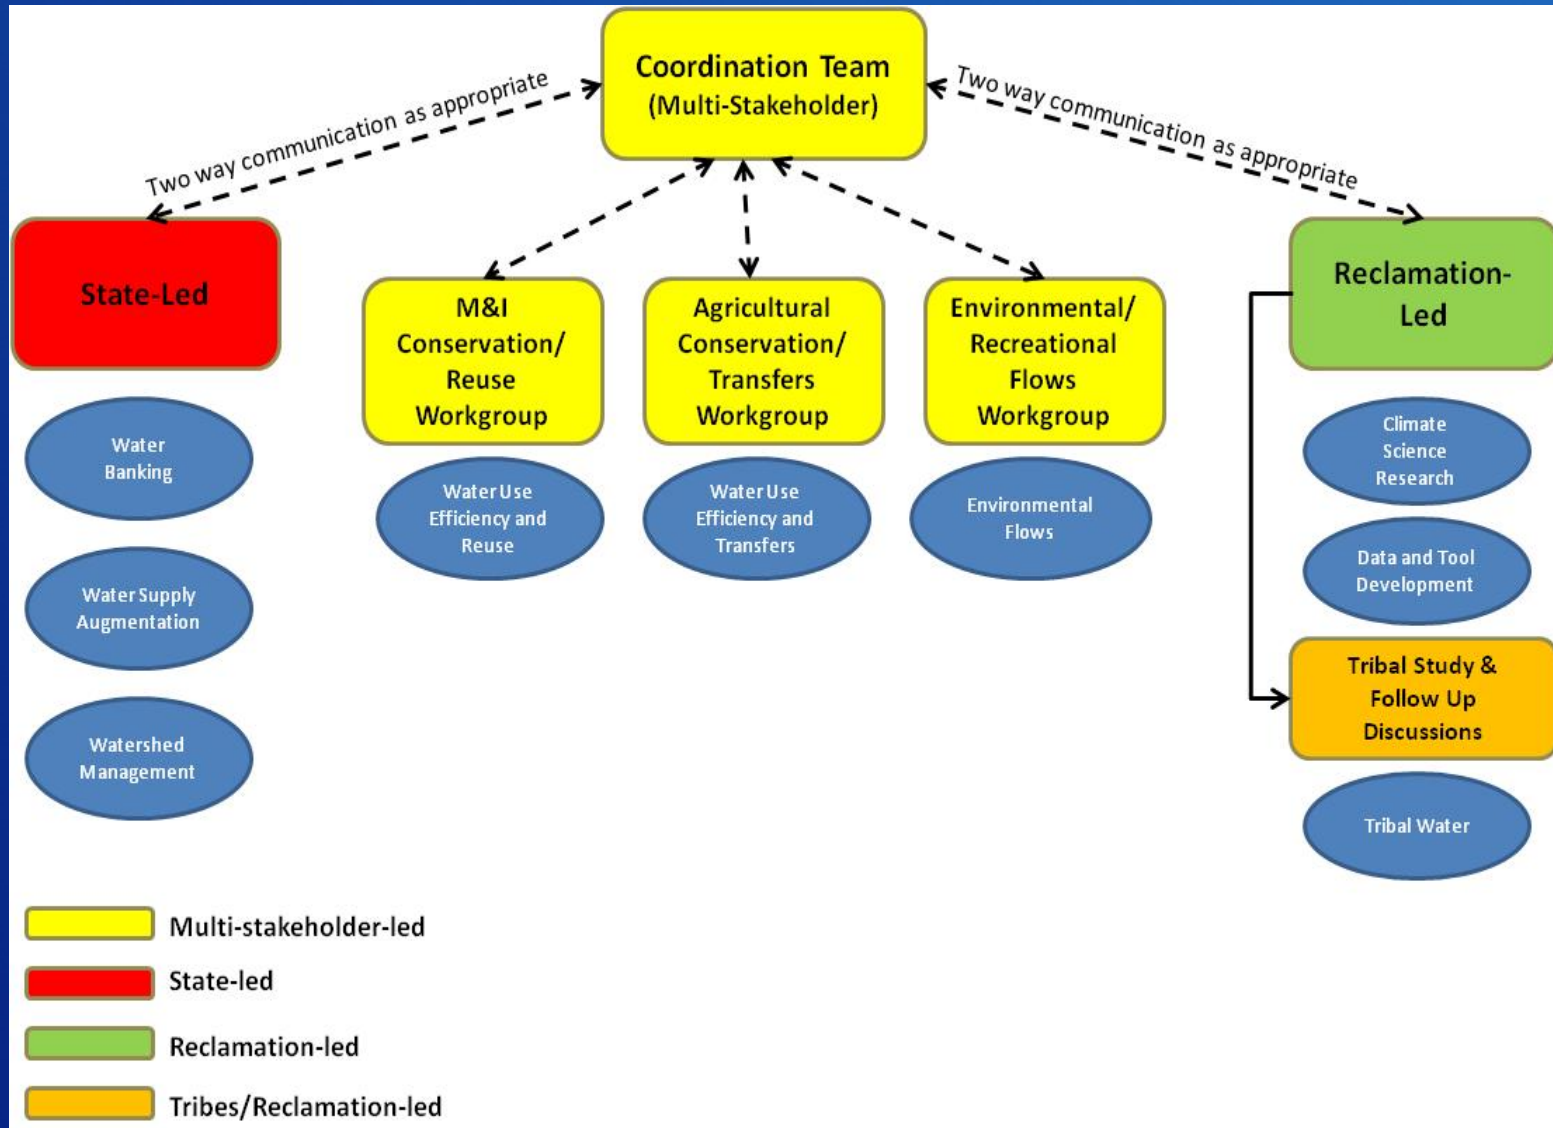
Coordination Team
(Multi-Stakeholder)

Two way communication as appropriate

Two way communication as appropriate

State-Led

Water Banking

Water Supply Augmentation

Watershed Management

M&I Conservation/ Reuse Workgroup

Water Use Efficiency and Reuse

Agricultural Conservation/ Transfers Workgroup

Water Use Efficiency and Transfers

Environmental/ Recreational Flows Workgroup

Environmental Flows

Reclamation-Led

Climate Science Research

Data and Tool Development

Tribal Study & Follow Up Discussions

Tribal Water

Multi-stakeholder-led

State-led

Reclamation-led

Tribes/Reclamation-led